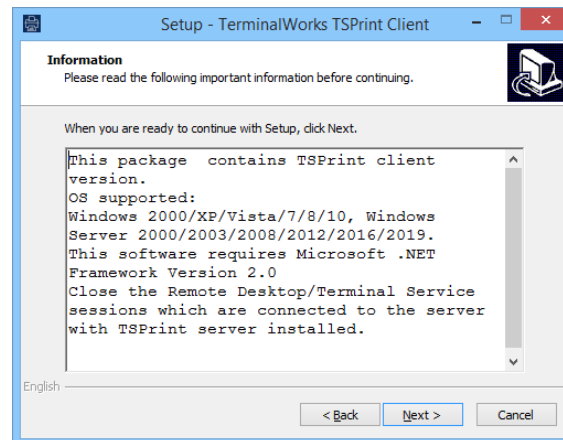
Setup - TerminalWorks TSPrint Client

Information
Please read the following important information before continuing.

When you are ready to continue with Setup, click Next.

This package contains TSPrint client version.
OS supported:
Windows 2000/XP/Vista/7/8/10, Windows Server 2000/2003/2008/2012/2016/2019.
This software requires Microsoft .NET Framework Version 2.0
Close the Remote Desktop/Terminal Service sessions which are connected to the server with TSPrint server installed.

English

< Back
Next >
Cancel